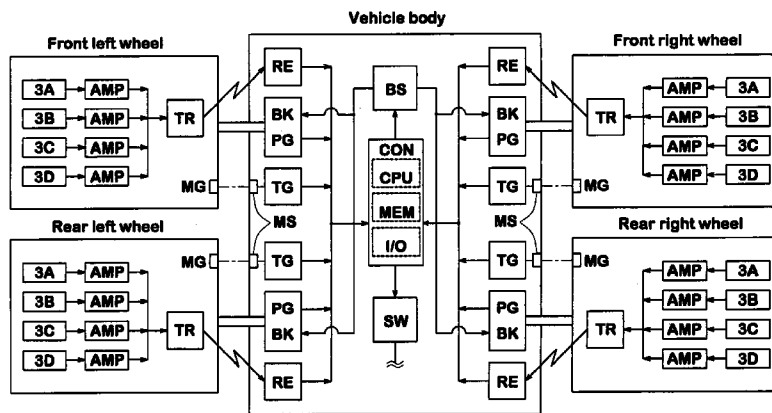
Vehicle body

Front left wheel

3A AMP
3B AMP
3C AMP
3D AMP
TR
MG

RE
BK
PG
TG

BS

CON
CPU
MEM
I/O

SW

RE
BK
PG
TG

Front right wheel

AMP 3A
AMP 3B
AMP 3C
AMP 3D
TR
MG

MS

MS

Rear left wheel

MG
3A AMP
3B AMP
3C AMP
3D AMP
TR

TG
PG
BK
RE

TG
PG
BK
RE

Rear right wheel

MG
AMP 3A
AMP 3B
AMP 3C
AMP 3D
TR